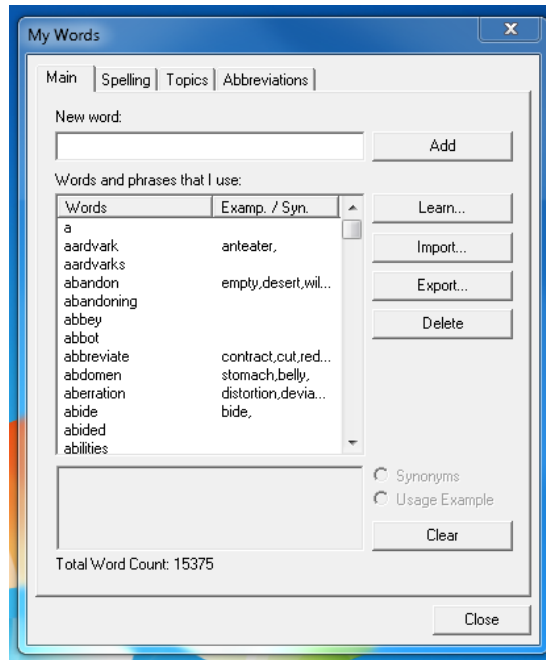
My Words

Main | Spelling | Topics | Abbreviations

New word:

Add

Words and phrases that I use:

| Words | Examp. / Syn. |
|---|---|
| a | |
| aardvark | anteater, |
| aardvarks | |
| abandon | empty,desert,wil... |
| abandoning | |
| abbey | |
| abbot | |
| abbreviate | contract,cut,red... |
| abdomen | stomach,belly, |
| aberration | distortion,devia... |
| abide | bide, |
| abided | |
| abilities | |

Learn...

Import...

Export...

Delete

Synonyms

Usage Example

Clear

Total Word Count: 15375

Close